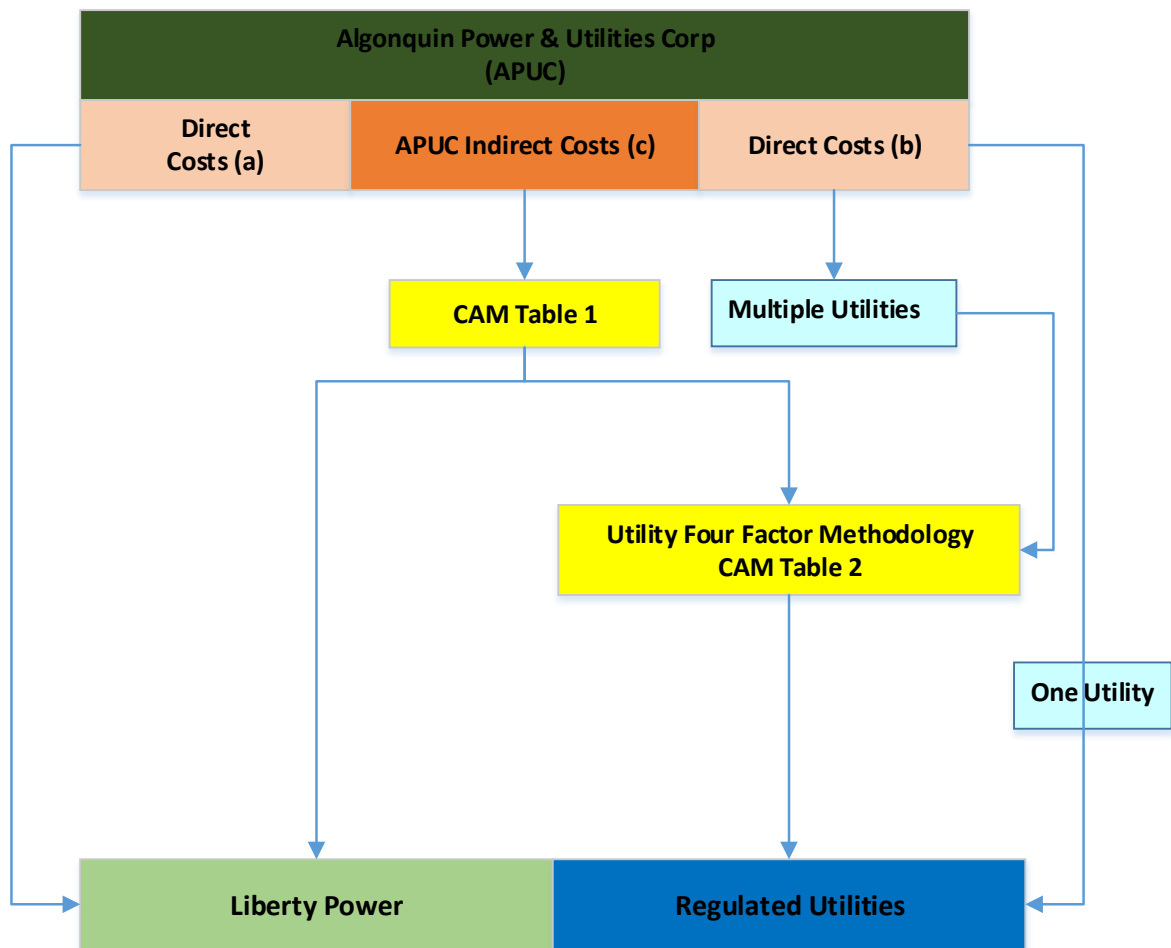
Algonquin Power & Utilities Corp
(APUC)

Direct Costs (a)

APUC Indirect Costs (c)

Direct Costs (b)

CAM Table 1

Multiple Utilities

Utility Four Factor Methodology
CAM Table 2

One Utility

Liberty Power

Regulated Utilities